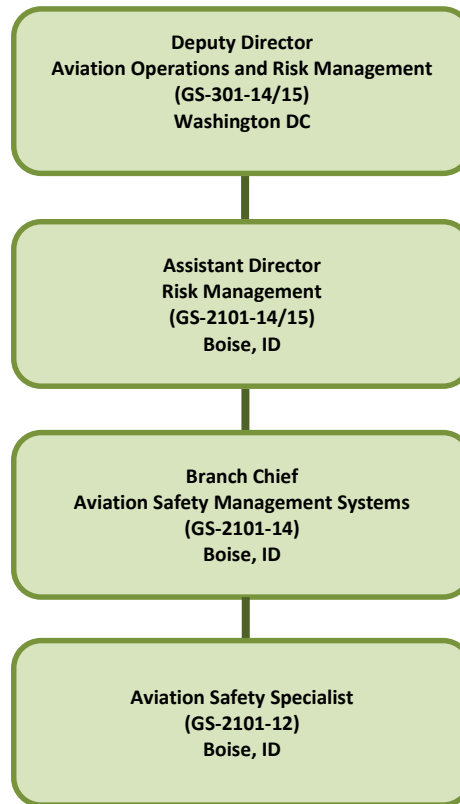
Deputy Director
Aviation Operations and Risk Management
(GS-301-14/15)
Washington DC

Assistant Director
Risk Management
(GS-2101-14/15)
Boise, ID

Branch Chief
Aviation Safety Management Systems
(GS-2101-14)
Boise, ID

Aviation Safety Specialist
(GS-2101-12)
Boise, ID